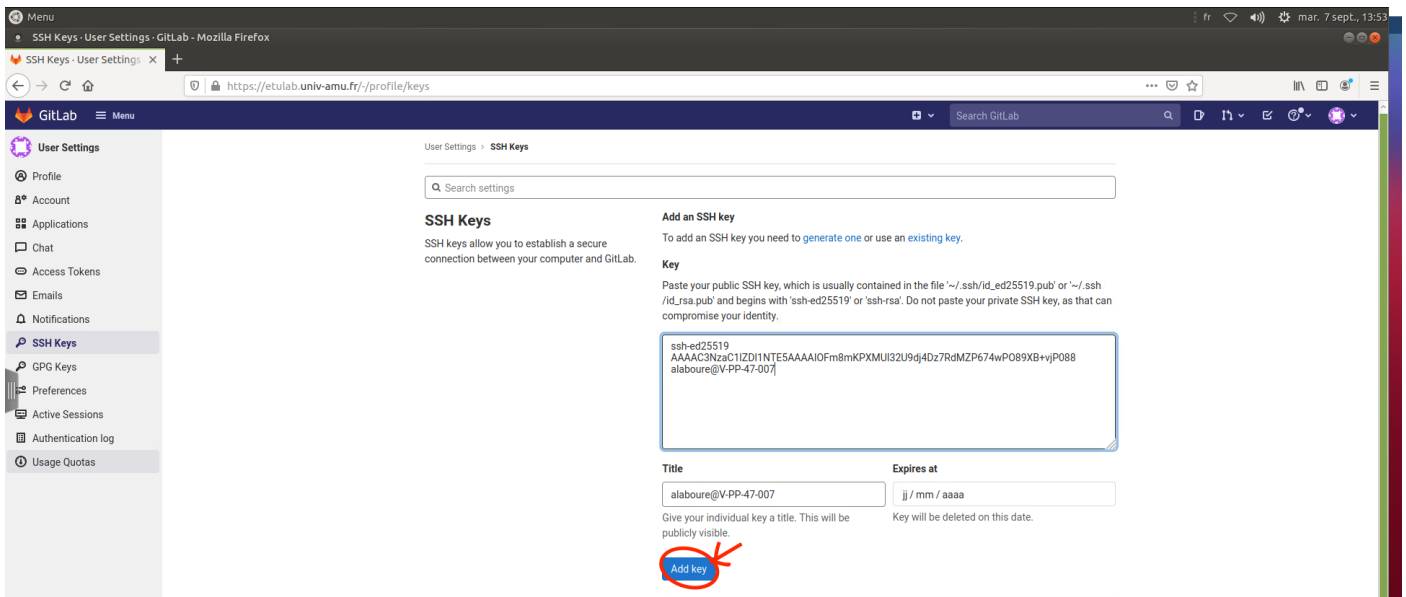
Menu fr mar. 7 sept., 13:53
SSH Keys · User Settings · GitLab - Mozilla Firefox
SSH Keys · User Settings ×
https://etulab.univ-amu.fr/-/profile/keys
GitLab Menu
Search GitLab
User Settings
Profile
Account
Applications
Chat
Access Tokens
Emails
Notifications
SSH Keys
GPG Keys
Preferences
Active Sessions
Authentication log
Usage Quotas
User Settings > SSH Keys
Search settings
SSH Keys
SSH keys allow you to establish a secure connection between your computer and GitLab.
Add an SSH key
To add an SSH key you need to generate one or use an existing key.
Key
Paste your public SSH key, which is usually contained in the file '~/.ssh/id_ed25519.pub' or '~/.ssh/id_rsa.pub' and begins with 'ssh-ed25519' or 'ssh-rsa'. Do not paste your private SSH key, as that can compromise your identity.
ssh-ed25519
AAAAC3NzaC1lZDI1NTE5AAAAIOFm8mKPXMUI32U9dj4Dz7RdMZP674wPO89XB+vjP088
alaboure@V-PP-47-007
Title
alaboure@V-PP-47-007
Give your individual key a title. This will be publicly visible.
Expires at
jj / mm / aaaa
Key will be deleted on this date.
Add key